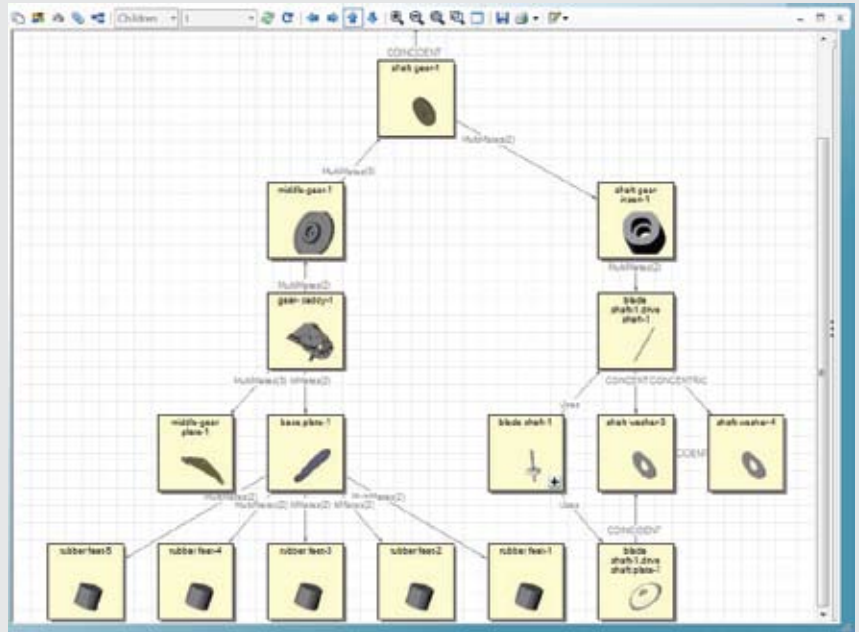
Children 1

CONCENTRIC

shaft gear-1

MultiMates(3)

MultiMates(2)

middle-gear-1

shaft gear insert-1

MultiMates(2)

MultiMates(2)

gear- caddy-1

blade shaft-1,drive shaft-1

MultiMates(3)

MultiMates(2)

CONCENTRIC

CONCENTRIC

Uses

middle-gear plate-1

base plate-1

blade shaft-1

shaft-washer-3

shaft-washer-4

CONCENTRIC

MultiMates(2)

MultiMates(2)

MultiMates(2)

MultiMates(2)

Uses

CONCENTRIC

rubber feet-5

rubber feet-4

rubber feet-3

rubber feet-2

rubber feet-1

blade shaft-1,drive shaft,plate-1